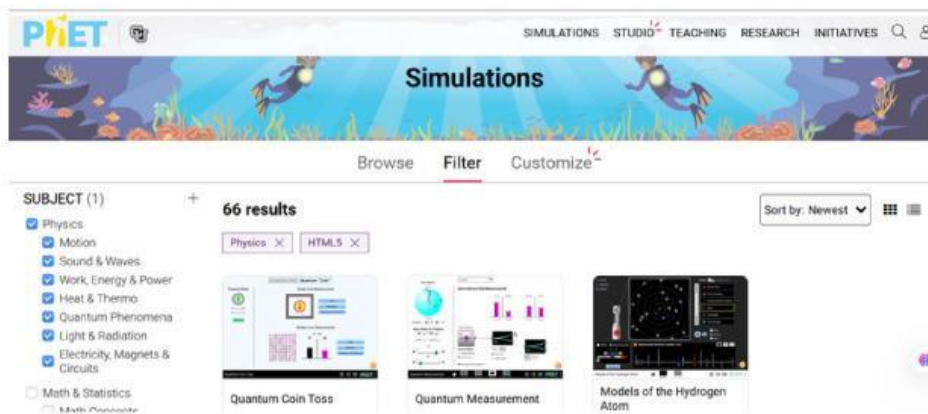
PhET

SIMULATIONS STUDIO TEACHING RESEARCH INITIATIVES

Simulations

Browse Filter Customize

SUBJECT (1) +

Physics
Motion
Sound & Waves
Work, Energy & Power
Heat & Thermo
Quantum Phenomena
Light & Radiation
Electricity, Magnets & Circuits

Math & Statistics
Math Concepts

66 results

Physics × HTML5 ×

Sort by: Newest

Quantum Coin Toss

Quantum Measurement

Models of the Hydrogen Atom